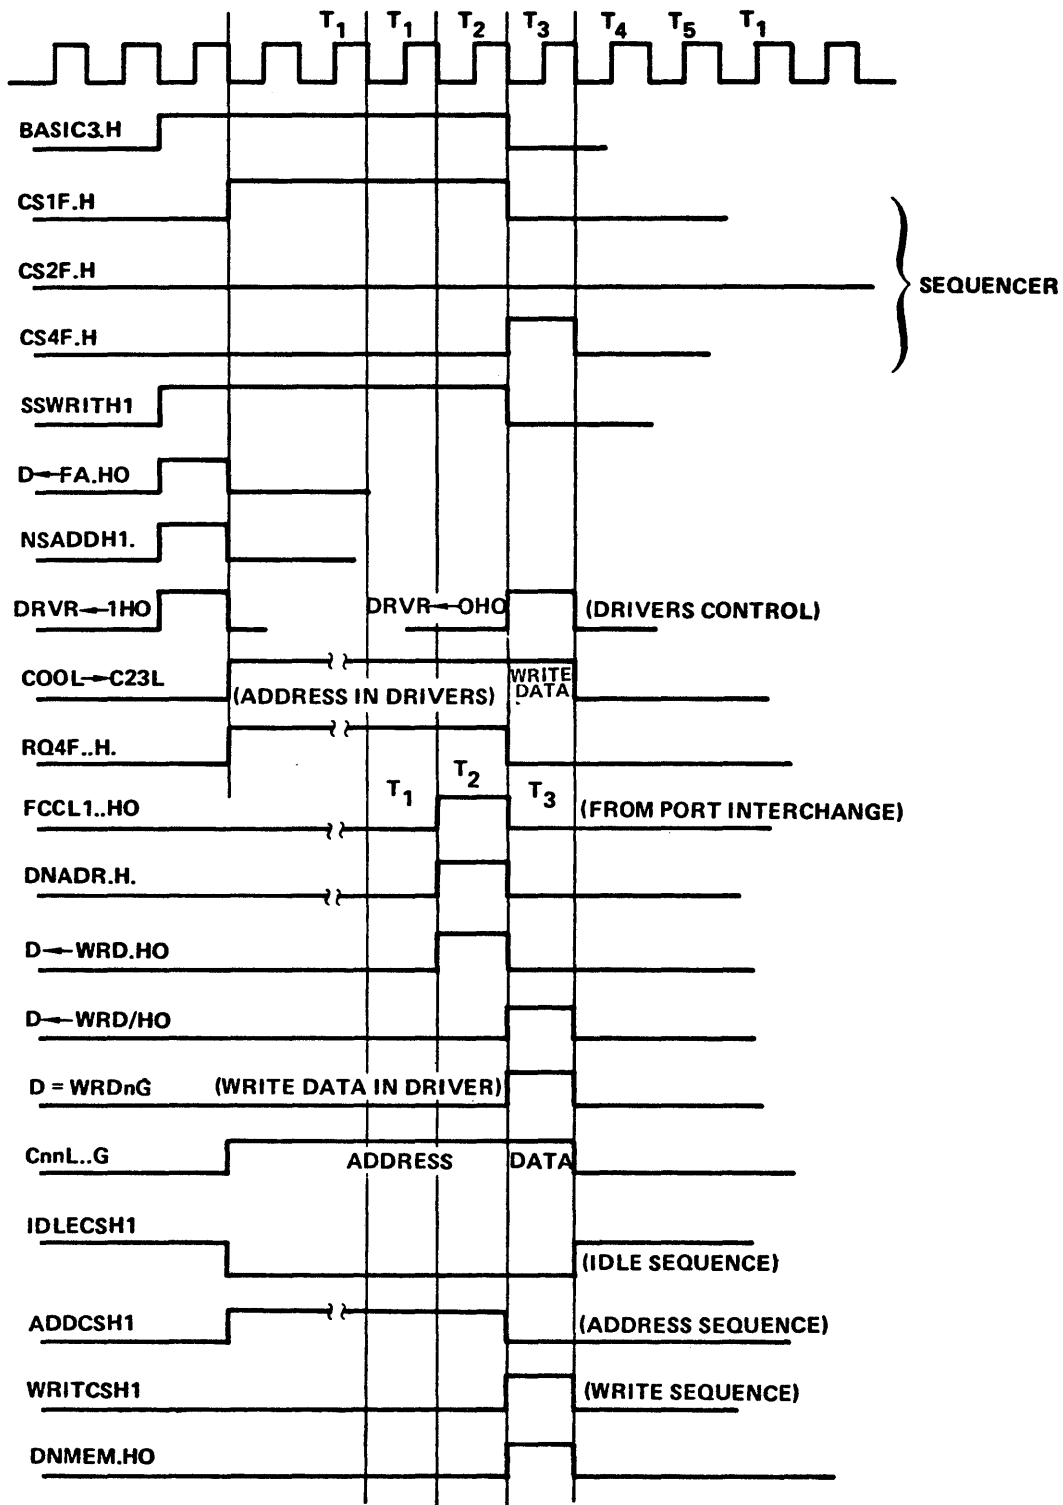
$T_1$ $T_1$ $T_2$ $T_3$ $T_4$ $T_5$ $T_1$

BASIC3.H

CS1F.H

CS2F.H

CS4F.H

SEQUENCER

SSWRITH1

D←FA.HO

NSADDH1.

DRVR←1HO

DRVR←OHO

(DRIVERS CONTROL)

COOL←C23L

(ADDRESS IN DRIVERS)

WRITE DATA

RQ4F..H.

FCCL1..HO

$T_1$ $T_2$ $T_3$

(FROM PORT INTERCHANGE)

DNADR.H.

D←WRD.HO

D←WRD/HO

D = WRDnG

(WRITE DATA IN DRIVER)

CnnL..G

ADDRESS

DATA

IDLECSH1

(IDLE SEQUENCE)

ADDCSH1

(ADDRESS SEQUENCE)

WRITCSH1

(WRITE SEQUENCE)

DNMEM.HO